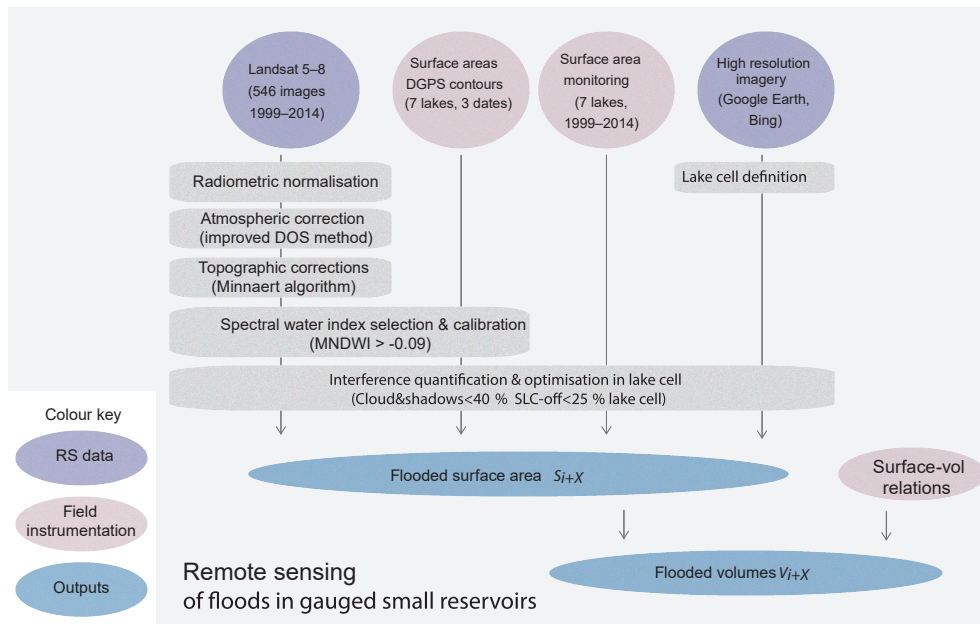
Landsat 5–8
(546 images
1999–2014)

Surface areas
DGPS contours
(7 lakes, 3 dates)

Surface area
monitoring
(7 lakes,
1999–2014)

High resolution
imagery
(Google Earth,
Bing)

Radiometric normalisation

Lake cell definition

Atmospheric correction
(improved DOS method)

Topographic corrections
(Minnaert algorithm)

Spectral water index selection & calibration
(MNDWI > -0.09)

Interference quantification & optimisation in lake cell
(Cloud&shadows<40 % SLC-off<25 % lake cell)

Colour key

RS data

Field
instrumentation

Outputs

Flooded surface area $S_{i+X}$

Surface-vol
relations

Flooded volumes $V_{i+X}$

Remote sensing
of floods in gauged small reservoirs